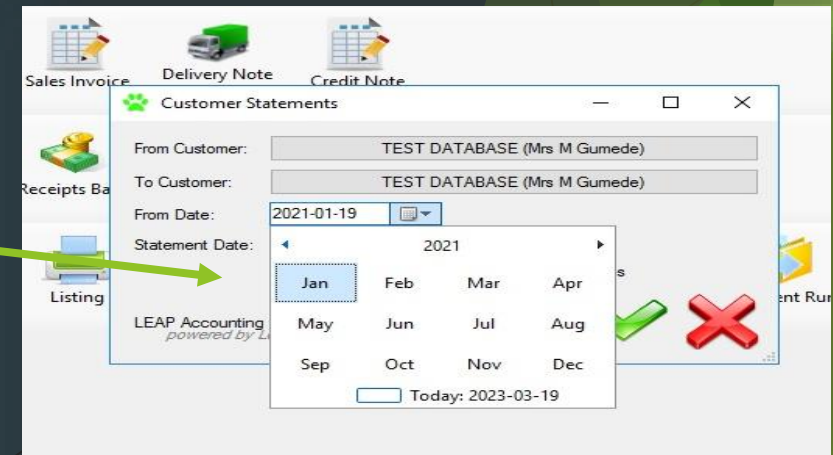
Sales Invoice Delivery Note Credit Note

Customer Statements

From Customer: TEST DATABASE (Mrs M Gumede)

Receipts Ba

To Customer: TEST DATABASE (Mrs M Gumede)

From Date: 2021-01-19

Statement Date:

2021

Listing

| Jan | Feb | Mar | Apr |
|---|---|---|---|
| May | Jun | Jul | Aug |
| Sep | Oct | Nov | Dec |

Today: 2023-03-19

LEAP Accounting
powered by L

s

ent Ru